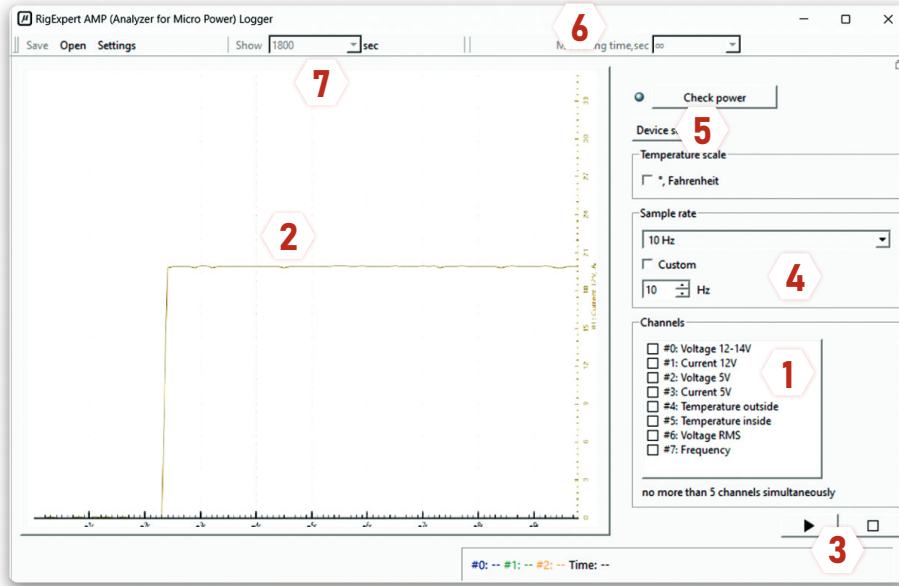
RigExpert AMP (Analyzer for Micro Power) Logger

6

Save Open Settings Show 1800 sec M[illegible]ing time,sec ∞

7

2

Check power

Device s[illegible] 5

Temperature scale

°, Fahrenheit

Sample rate

10 Hz

Custom

10 Hz

4

Channels

#0: Voltage 12-14V
#1: Current 12V
#2: Voltage 5V
#3: Current 5V
#4: Temperature outside
#5: Temperature inside
#6: Voltage RMS
#7: Frequency

1

no more than 5 channels simultaneously

3

#0: -- #1: -- #2: -- Time: --